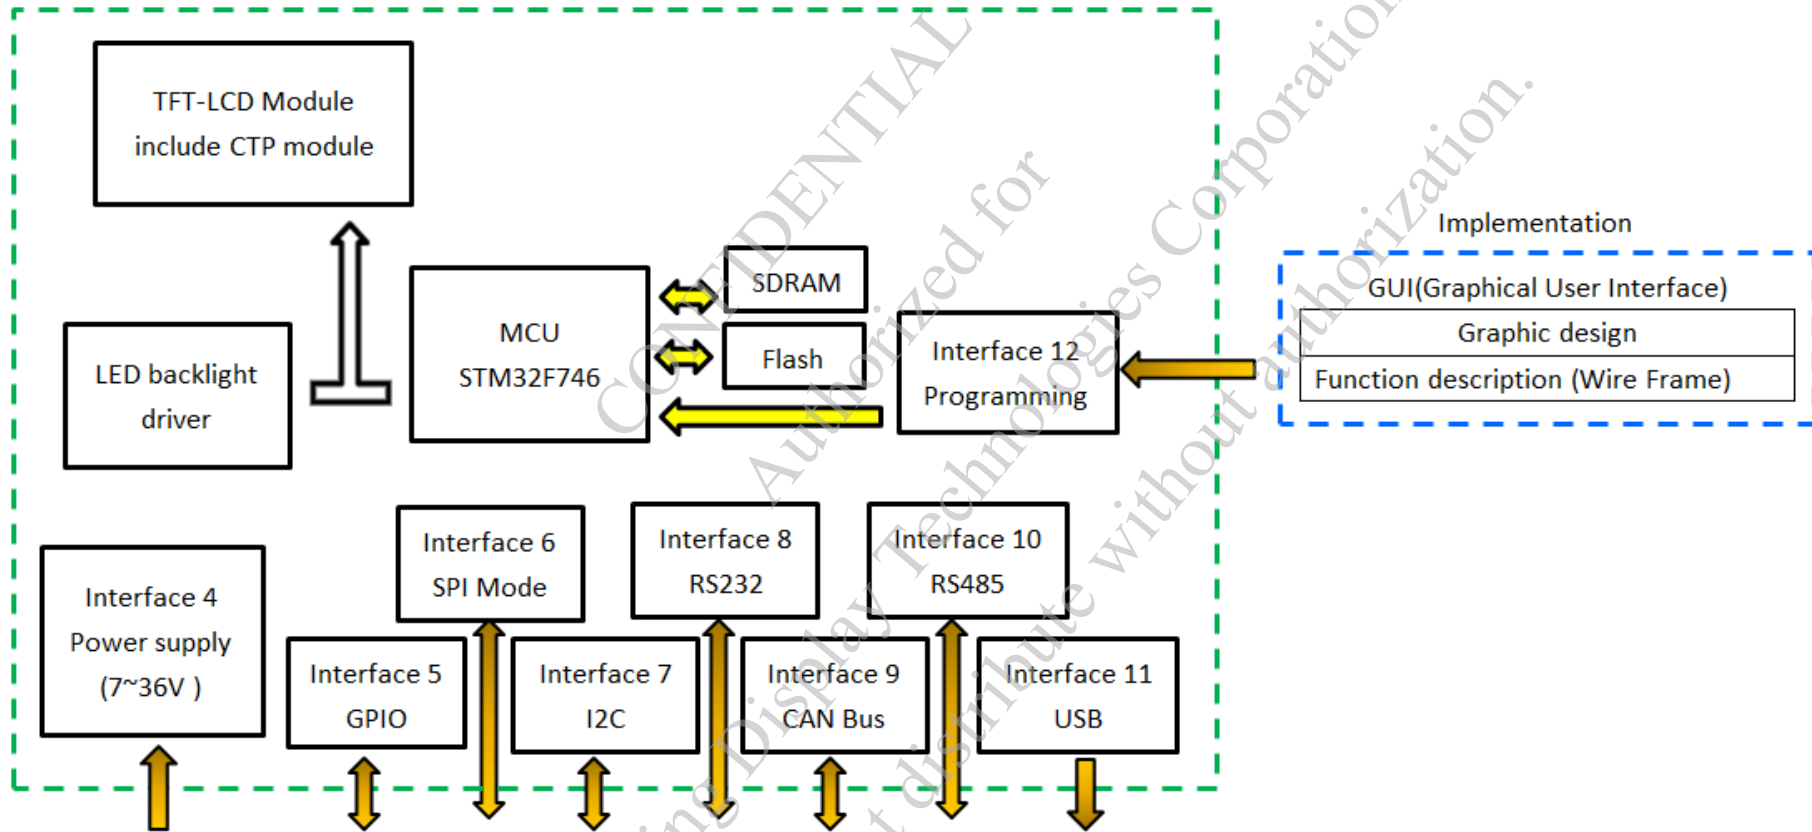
TFT-LCD Module
include CTP module

LED backlight
driver

MCU
STM32F746

SDRAM

Flash

Interface 12
Programming

Implementation

GUI(Graphical User Interface)

Graphic design

Function description (Wire Frame)

Interface 4
Power supply
(7~36V )

Interface 5
GPIO

Interface 6
SPI Mode

Interface 7
I2C

Interface 8
RS232

Interface 9
CAN Bus

Interface 10
RS485

Interface 11
USB

CONFIDENTIAL
Authorized for
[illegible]ing Display Technologies Corporation
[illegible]t distribute without authorization.